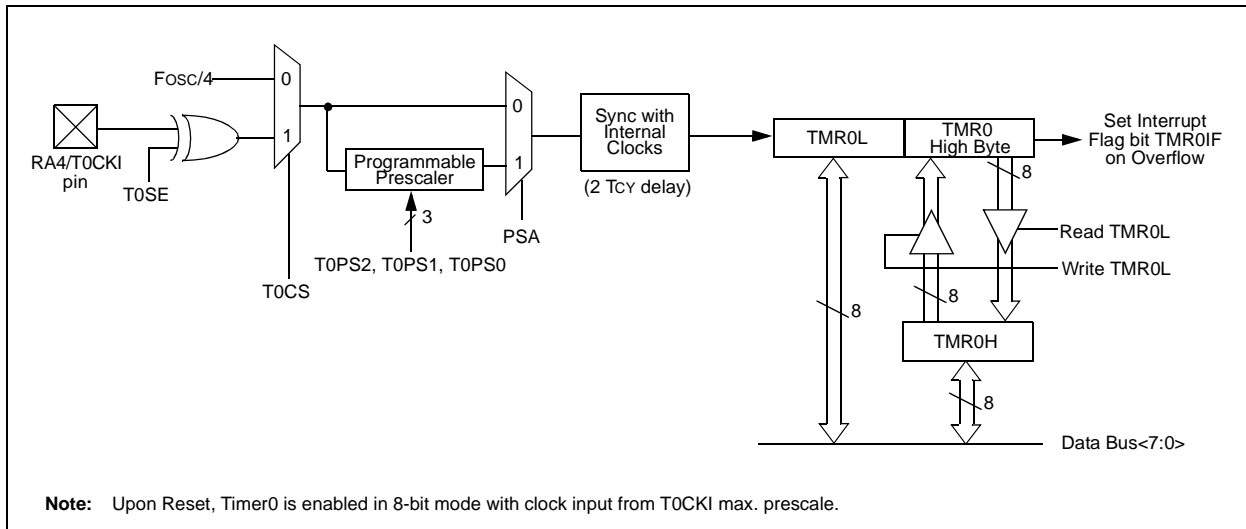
FOSC/4

0

1

RA4/T0CKI pin

T0SE

T0CS

Programmable Prescaler

3

T0PS2, T0PS1, T0PS0

0

1

PSA

Sync with Internal Clocks

(2 TCY delay)

TMR0L

TMR0 High Byte

Set Interrupt Flag bit TMR0IF on Overflow

8

Read TMR0L

Write TMR0L

8

8

TMR0H

8

Data Bus<7:0>

**Note:** Upon Reset, Timer0 is enabled in 8-bit mode with clock input from T0CKI max. prescale.